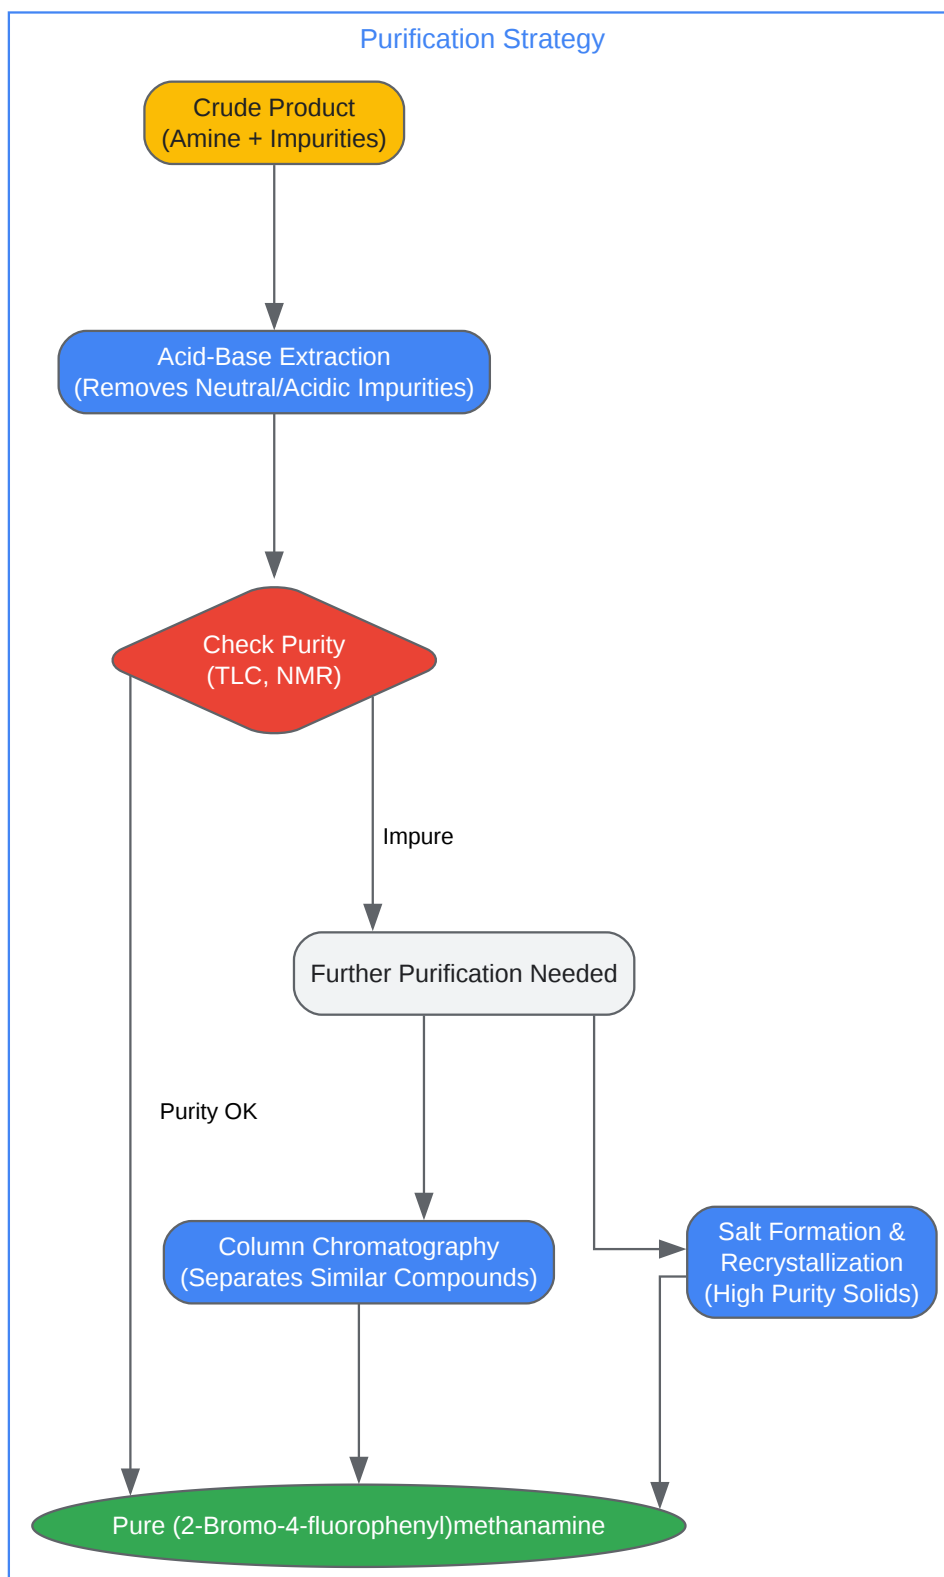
Purification Strategy

Crude Product
(Amine + Impurities)

Acid-Base Extraction
(Removes Neutral/Acidic Impurities)

Check Purity
(TLC, NMR)

Impure

Further Purification Needed

Purity OK

Column Chromatography
(Separates Similar Compounds)

Salt Formation &
Recrystallization
(High Purity Solids)

Pure (2-Bromo-4-fluorophenyl)methanamine